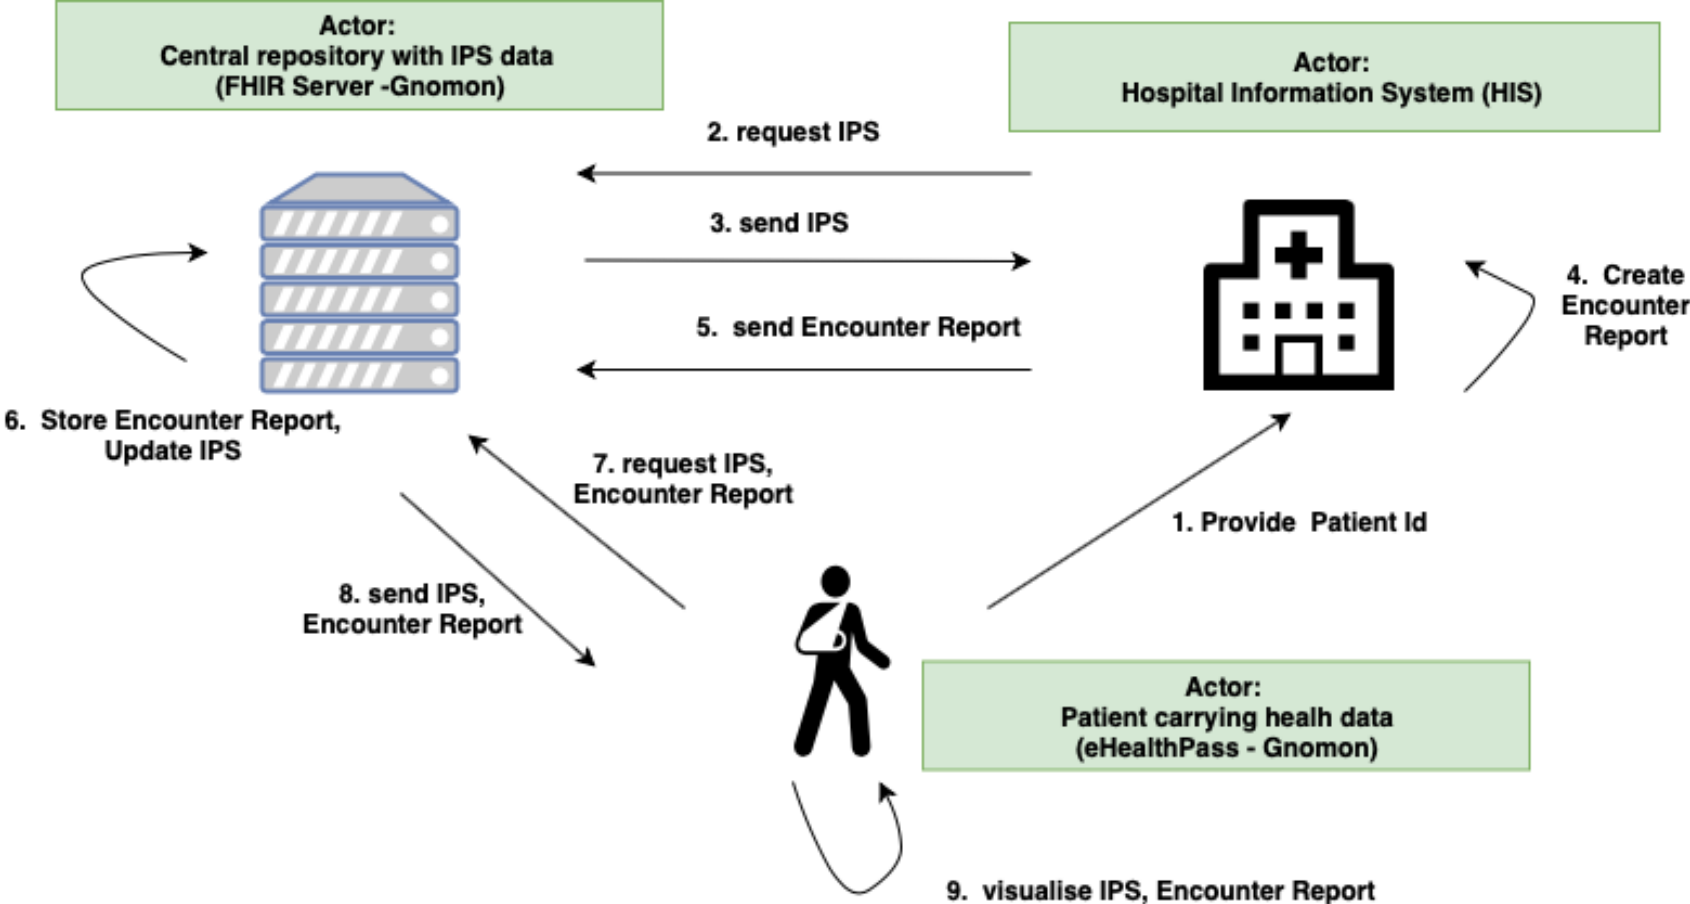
Actor:
Central repository with IPS data
(FHIR Server -Gnomon)

Actor:
Hospital Information System (HIS)

2. request IPS

3. send IPS

5. send Encounter Report

4. Create Encounter Report

6. Store Encounter Report, Update IPS

7. request IPS, Encounter Report

1. Provide Patient Id

8. send IPS, Encounter Report

Actor:
Patient carrying healh data
(eHealthPass - Gnomon)

9. visualise IPS, Encounter Report